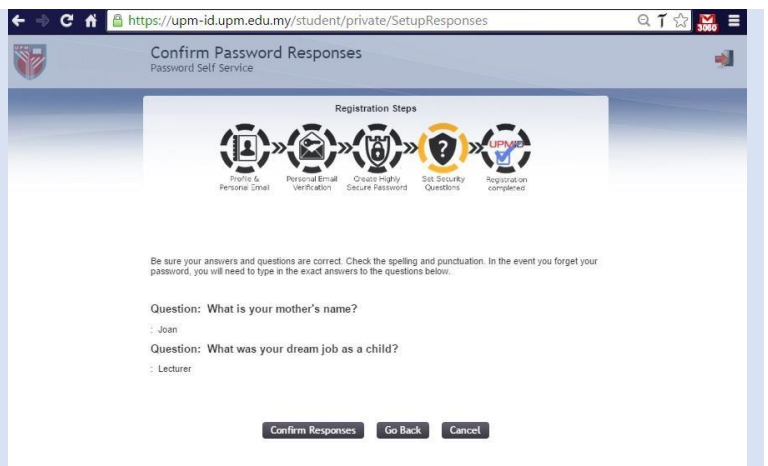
https://upm-id.upm.edu.my/student/private/SetupResponses

3000

Confirm Password Responses
Password Self Service

Registration Steps

UPMID

Profile & Personal Email

Personal Email Verification

Create Highly Secure Password

Set Security Questions

Registration completed

Be sure your answers and questions are correct. Check the spelling and punctuation. In the event you forget your password, you will need to type in the exact answers to the questions below.

Question: What is your mother's name?

: Joan

Question: What was your dream job as a child?

: Lecturer

Confirm Responses Go Back Cancel